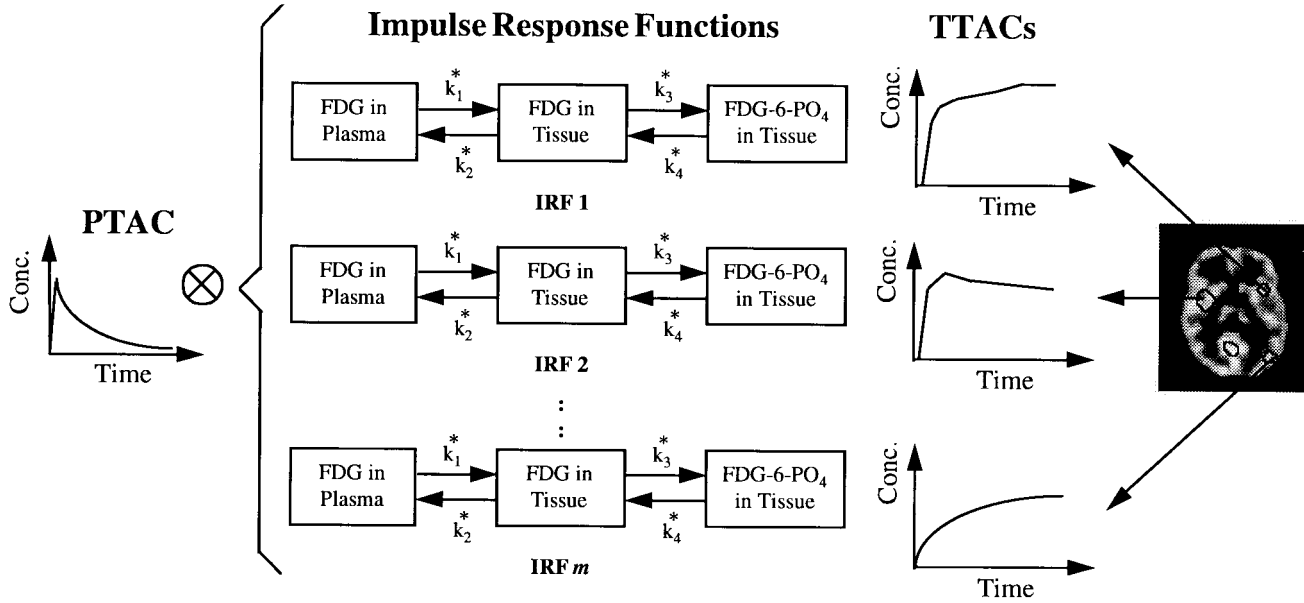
Impulse Response Functions

TTACs

PTAC

Conc.

Time

$\otimes$

FDG in Plasma

$k_1^*$

$k_2^*$

FDG in Tissue

$k_3^*$

$k_4^*$

FDG-6-$PO_4$ in Tissue

IRF 1

Conc.

Time

FDG in Plasma

$k_1^*$

$k_2^*$

FDG in Tissue

$k_3^*$

$k_4^*$

FDG-6-$PO_4$ in Tissue

IRF 2

Conc.

Time

:
:

FDG in Plasma

$k_1^*$

$k_2^*$

FDG in Tissue

$k_3^*$

$k_4^*$

FDG-6-$PO_4$ in Tissue

IRF *m*

Conc.

Time